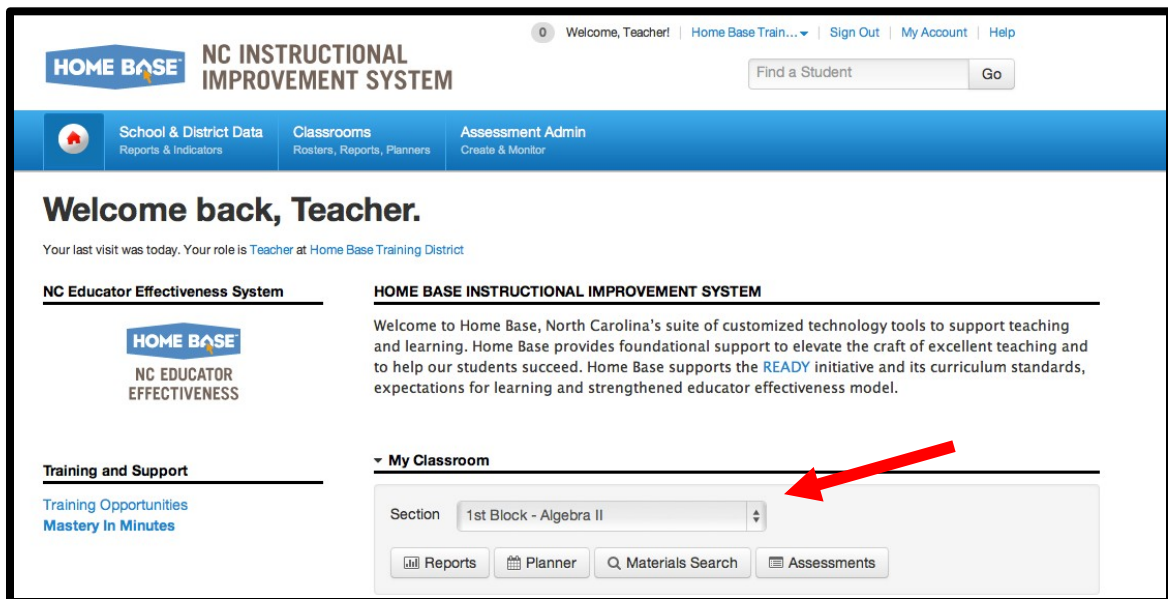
HOME BASE

NC INSTRUCTIONAL IMPROVEMENT SYSTEM

0 Welcome, Teacher! | Home Base Train... | Sign Out | My Account | Help

Find a Student Go

School & District Data
Reports & Indicators

Classrooms
Rosters, Reports, Planners

Assessment Admin
Create & Monitor

Welcome back, Teacher.

Your last visit was today. Your role is Teacher at Home Base Training District

NC Educator Effectiveness System

HOME BASE
NC EDUCATOR EFFECTIVENESS

Training and Support

Training Opportunities
Mastery In Minutes

HOME BASE INSTRUCTIONAL IMPROVEMENT SYSTEM

Welcome to Home Base, North Carolina's suite of customized technology tools to support teaching and learning. Home Base provides foundational support to elevate the craft of excellent teaching and to help our students succeed. Home Base supports the READY initiative and its curriculum standards, expectations for learning and strengthened educator effectiveness model.

My Classroom

Section 1st Block - Algebra II

Reports Planner Materials Search Assessments